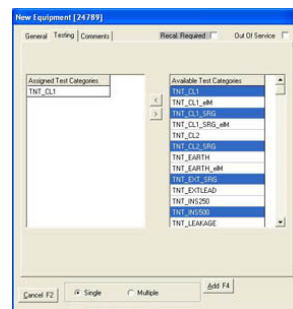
New Equipment [24789]

General | Testing | Comments

Recal. Required
Out Of Service

Assigned Test Categories
TNT_CL1

<
>

Available Test Categories
TNT_CL1
TNT_CL1_eIM
TNT_CL1_SRG
TNT_CL1_SRG_eIM
TNT_CL2
TNT_CL2_SRG
TNT_EARTH
TNT_EARTH_eIM
TNT_EXT_SRG
TNT_EXTLEAD
TNT_INS250
TNT_INS500
TNT_LEAKAGE

Cancel F2
Single
Multiple
Add F4